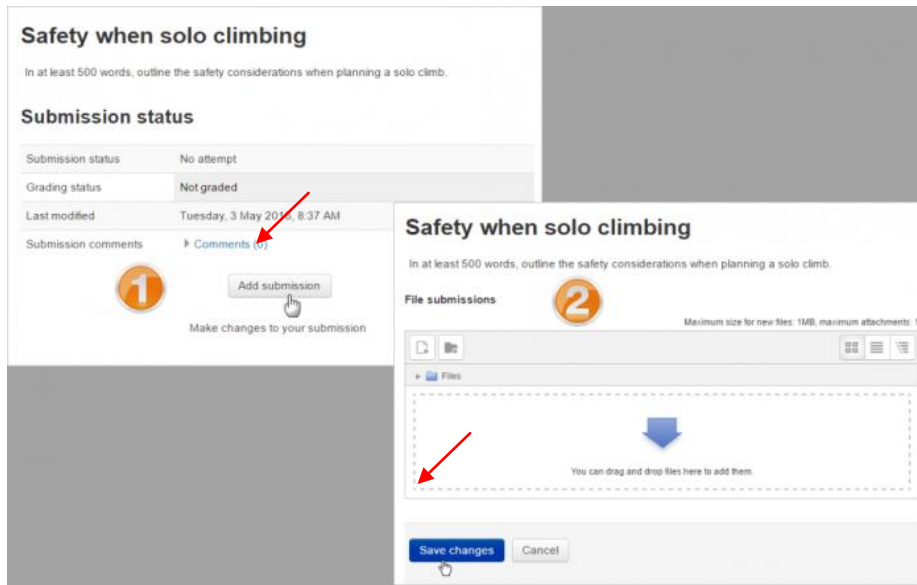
Safety when solo climbing

In at least 500 words, outline the safety considerations when planning a solo climb.

Submission status

| Submission status | No attempt |
|---|---|
| Grading status | Not graded |
| Last modified | Tuesday, 3 May 2016, 8:37 AM |
| Submission comments | Comments (0) |

1

Add submission

Make changes to your submission

Safety when solo climbing

In at least 500 words, outline the safety considerations when planning a solo climb.

File submissions

2

Maximum size for new files: 1MB, maximum attachments: 1

Files

You can drag and drop files here to add them.

Save changes Cancel